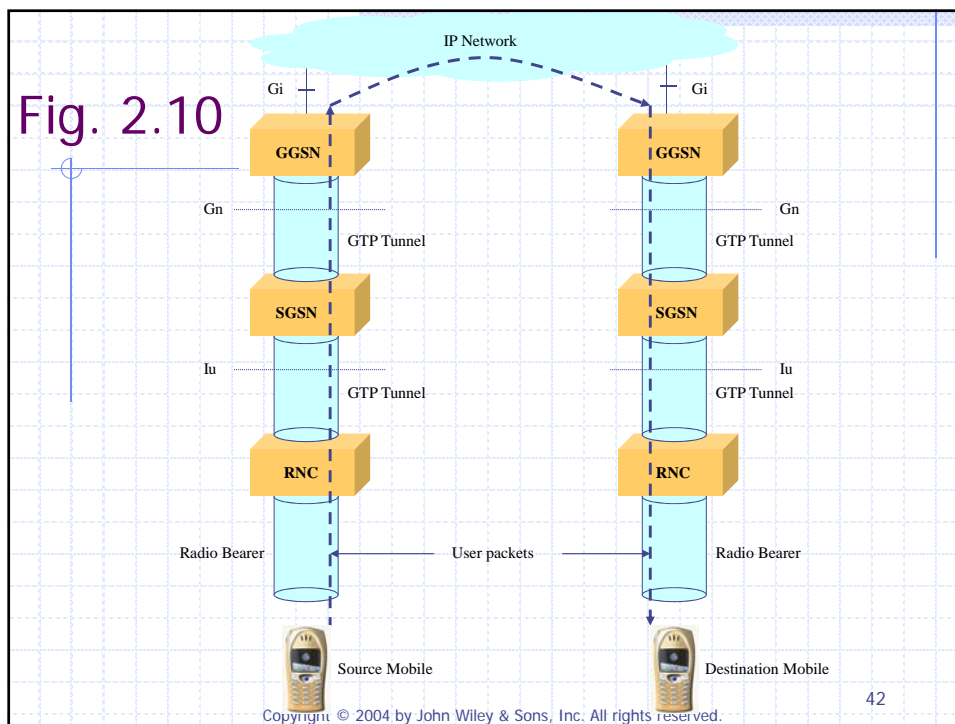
Fig. 2.10

IP Network

Gi

Gi

GGSN

GGSN

Gn

Gn

GTP Tunnel

GTP Tunnel

SGSN

SGSN

Iu

Iu

GTP Tunnel

GTP Tunnel

RNC

RNC

Radio Bearer

User packets

Radio Bearer

Source Mobile

Destination Mobile

42

Copyright © 2004 by John Wiley & Sons, Inc. All rights reserved.